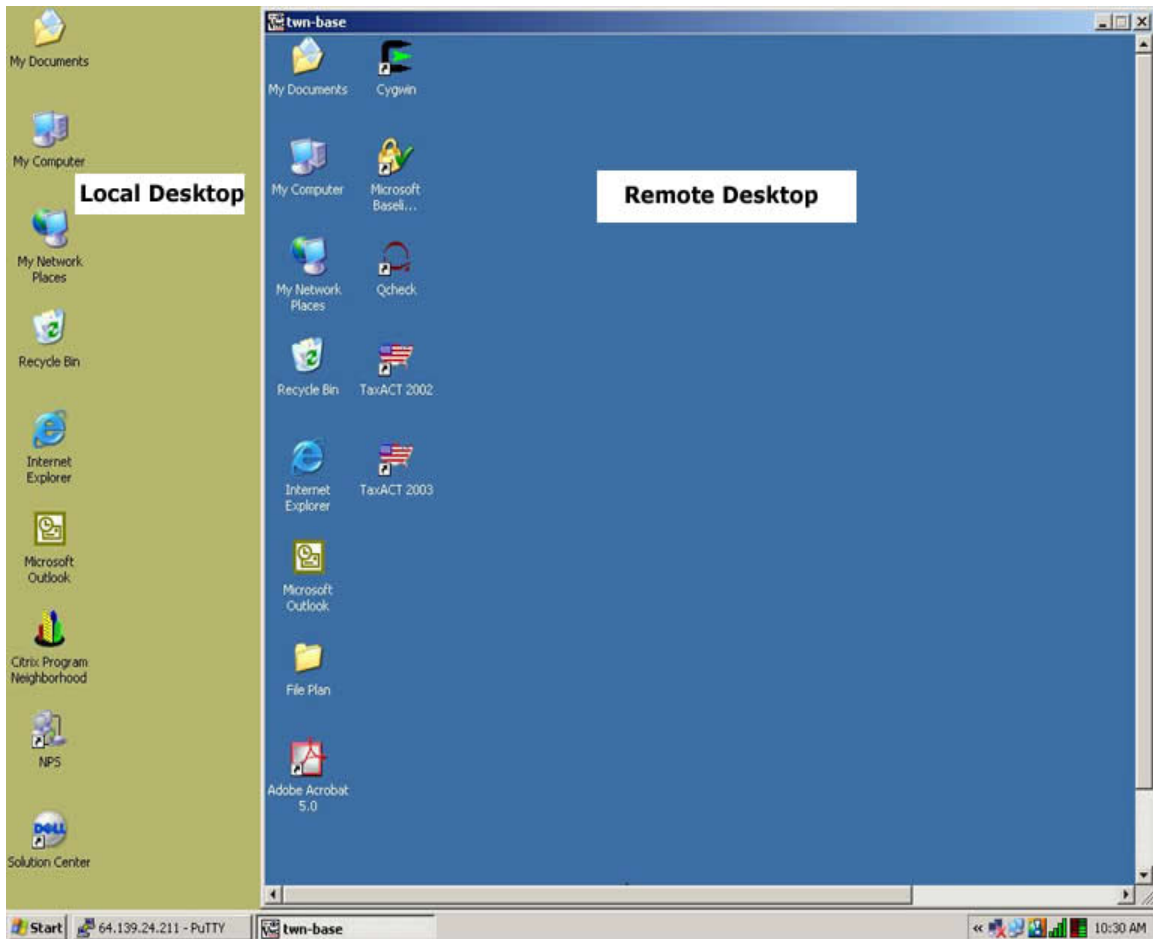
My Documents

My Computer

Local Desktop

My Network Places

Recycle Bin

Internet Explorer

Microsoft Outlook

Citrix Program Neighborhood

NPS

DELL

Solution Center

twn-base

My Documents

Cygwin

My Computer

Microsoft Baseli...

Remote Desktop

My Network Places

Qcheck

Recycle Bin

TaxACT 2002

Internet Explorer

TaxACT 2003

Microsoft Outlook

File Plan

Adobe Acrobat 5.0

Start

64.139.24.211 - PuTTY

twn-base

«

10:30 AM